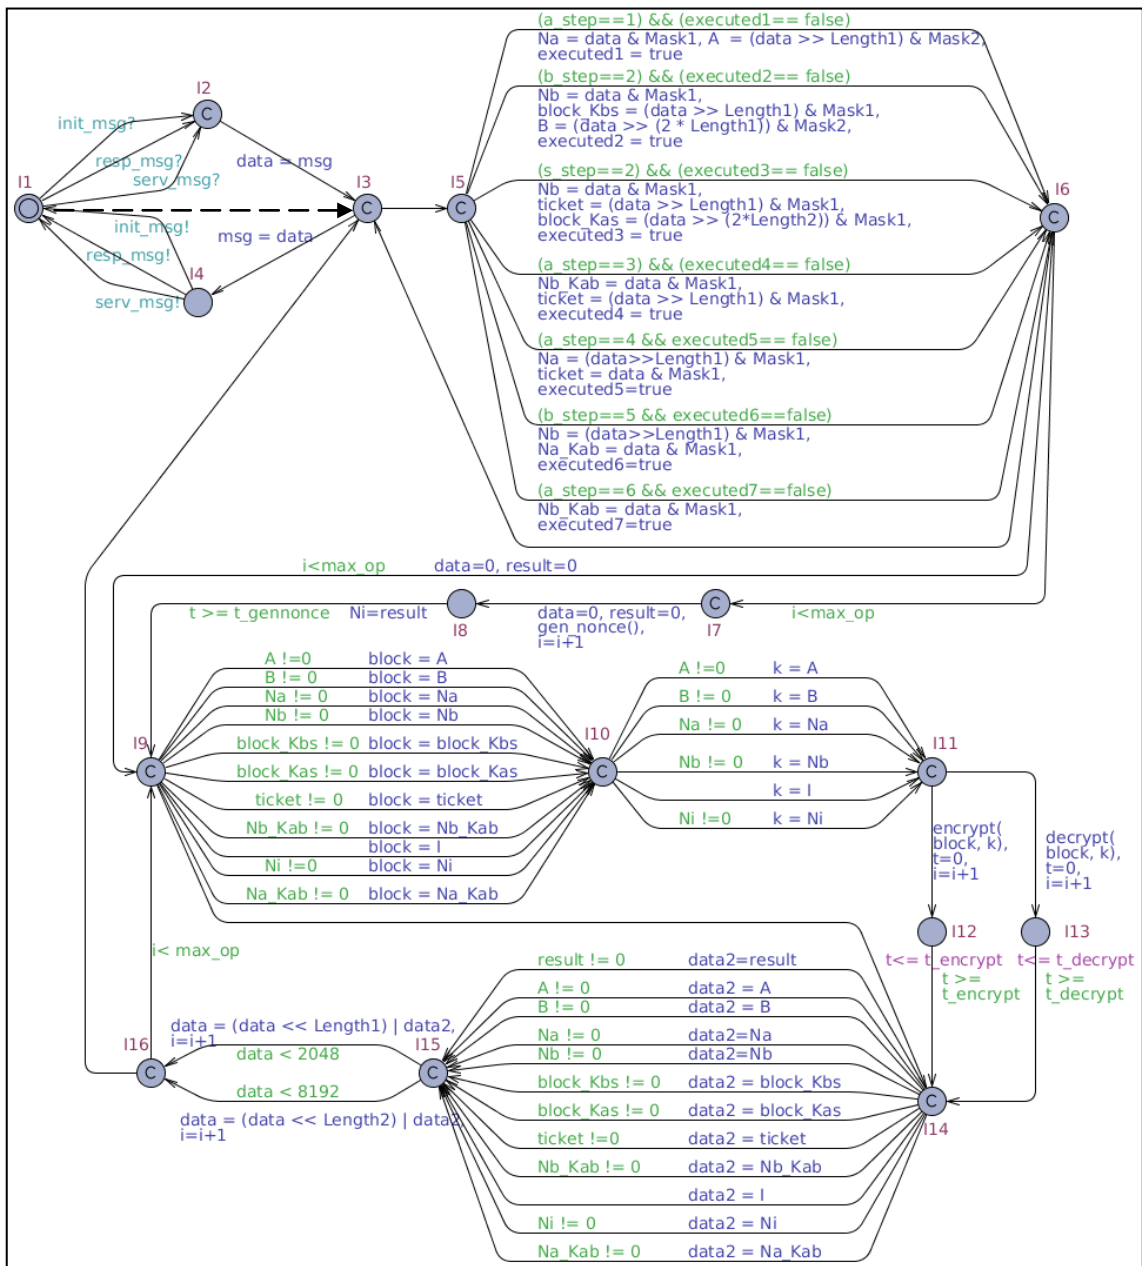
I2
init_msg?
resp_msg?
serv_msg?
data = msg
I1
I3
I5
init_msg!
resp_msg!
msg = data
I4
serv_msg!

(a_step==1) && (executed1== false)
Na = data & Mask1, A = (data >> Length1) & Mask2,
executed1 = true
(b_step==2) && (executed2== false)
Nb = data & Mask1,
block_Kbs = (data >> Length1) & Mask1,
B = (data >> (2 * Length1)) & Mask2,
executed2 = true
(s_step==2) && (executed3== false)
Nb = data & Mask1,
ticket = (data >> Length1) & Mask1,
block_Kas = (data >> (2*Length2)) & Mask1,
executed3 = true
(a_step==3) && (executed4== false)
Nb_Kab = data & Mask1,
ticket = (data >> Length1) & Mask1,
executed4 = true
(a_step==4 && executed5== false)
Na = (data>>Length1) & Mask1,
ticket = data & Mask1,
executed5=true
(b_step==5 && executed6==false)
Nb = (data>>Length1) & Mask1,
Na_Kab = data & Mask1,
executed6=true
(a_step==6 && executed7==false)
Nb_Kab = data & Mask1,
executed7=true
I6

i<max_op
data=0, result=0
t >= t_gennonce
Ni=result
I8
data=0, result=0,
gen_nonce(),
i=i+1
I7
i<max_op

A !=0 block = A
B != 0 block = B
Na != 0 block = Na
Nb != 0 block = Nb
I9
block_Kbs != 0 block = block_Kbs
block_Kas != 0 block = block_Kas
ticket != 0 block = ticket
Nb_Kab != 0 block = Nb_Kab
block = I
Ni !=0 block = Ni
Na_Kab != 0 block = Na_Kab
I10
A !=0 k = A
B != 0 k = B
Na != 0 k = Na
Nb != 0 k = Nb
k = I
Ni !=0 k = Ni
I11
encrypt(
block, k),
t=0,
i=i+1
decrypt(
block, k),
t=0,
i=i+1
I12
I13
t<= t_encrypt
t >=
t_encrypt
t<= t_decrypt
t >=
t_decrypt

i< max_op
data = (data << Length1) | data2,
i=i+1
data < 2048
I16
I15
data < 8192
data = (data << Length2) | data2,
i=i+1
result != 0 data2=result
A != 0 data2 = A
B != 0 data2 = B
Na != 0 data2=Na
Nb != 0 data2=Nb
block_Kbs != 0 data2 = block_Kbs
block_Kas != 0 data2 = block_Kas
ticket !=0 data2 = ticket
Nb_Kab != 0 data2 = Nb_Kab
data2 = I
Ni != 0 data2 = Ni
Na_Kab != 0 data2 = Na_Kab
I14